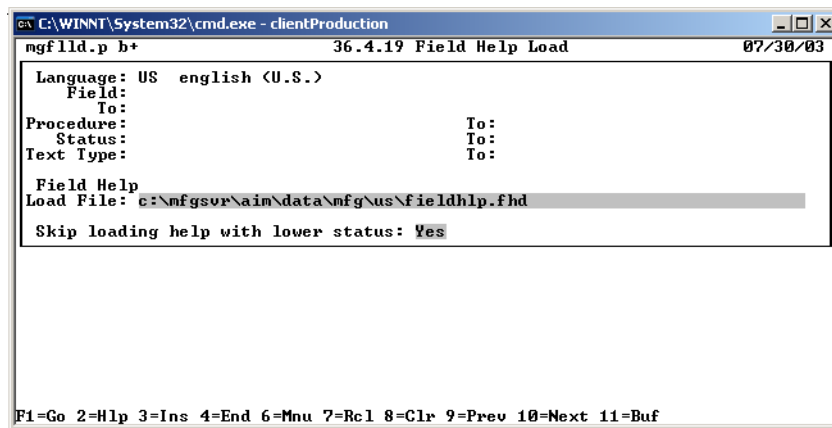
C:\WINNT\System32\cmd.exe - clientProduction

mgflld.p b+ 36.4.19 Field Help Load 07/30/03

Language: US english (U.S.)
Field:
To:
Procedure: To:
Status: To:
Text Type: To:

Field Help
Load File: c:\mfgsvr\aim\data\mfg\us\fieldhlp.fhd

Skip loading help with lower status: Yes

F1=Go 2=Hlp 3=Ins 4=End 6=Mnu 7=Rcl 8=Clr 9=Prev 10=Next 11=Buf